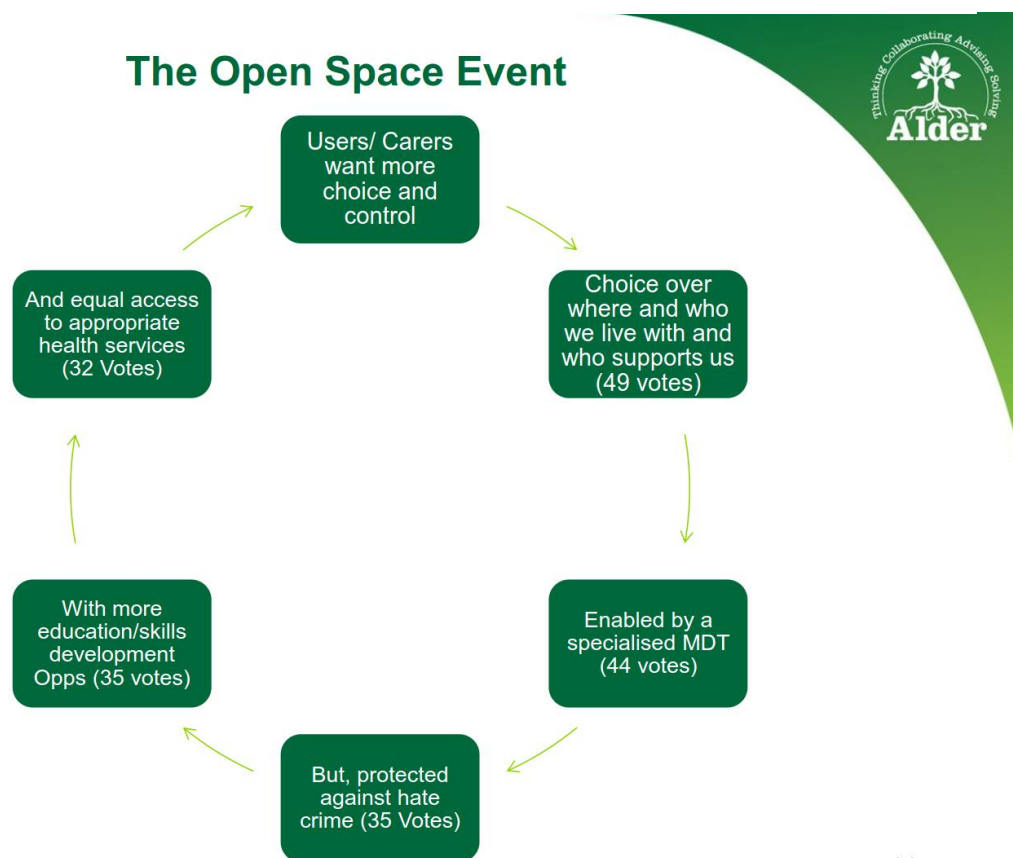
The Open Space Event

Thinking Collaborating Advising Solving
Alder

Users/ Carers want more choice and control

Choice over where and who we live with and who supports us (49 votes)

Enabled by a specialised MDT (44 votes)

But, protected against hate crime (35 Votes)

With more education/skills development Opps (35 votes)

And equal access to appropriate health services (32 Votes)